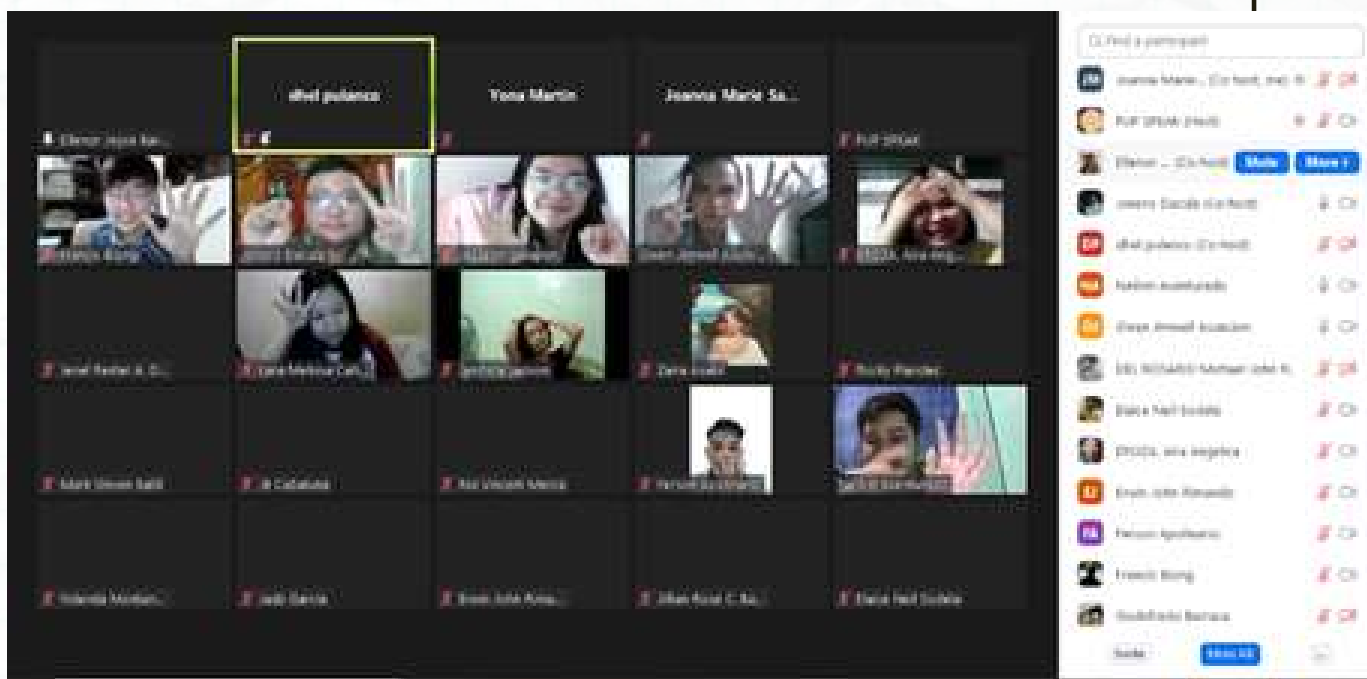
dhel polanco

Yona Martin

Joanna Marie Sa...

Elenor Joyce Ran...

PUP SPEAK

Francis Bong

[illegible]

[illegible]

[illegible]

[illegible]

Jamel Rashel A. D...

Zara Melissa Carl...

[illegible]

Zara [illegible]

Ricky Flandez

Mark Simon Sabi

JB Cabalsaa

Rex Vincent Merca

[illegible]

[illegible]

Yolanda Monlan...

Jadji Garcia

Erwin John Rona...

Jillian Rose C Ba...

Dalce Neil Sodela

Find a participant

Joanna Marie... (Co-host, me)

PUP SPEAK (Host)

Elenor... (Co-host)

Mute

More

Jeanny Dacalo (Co-host)

dhel polanco (Co-host)

Nathan Avanturado

Jhape Jimwell Acuacion

DEL ROSARIO Nichael John R.

Dalce Neil Sodela

ENOZA, Aira Angelica

Erwin John Rimando

Fercon Apolinario

Francis Bong

Rodolfredo Barraza

Invite

Mute All

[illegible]